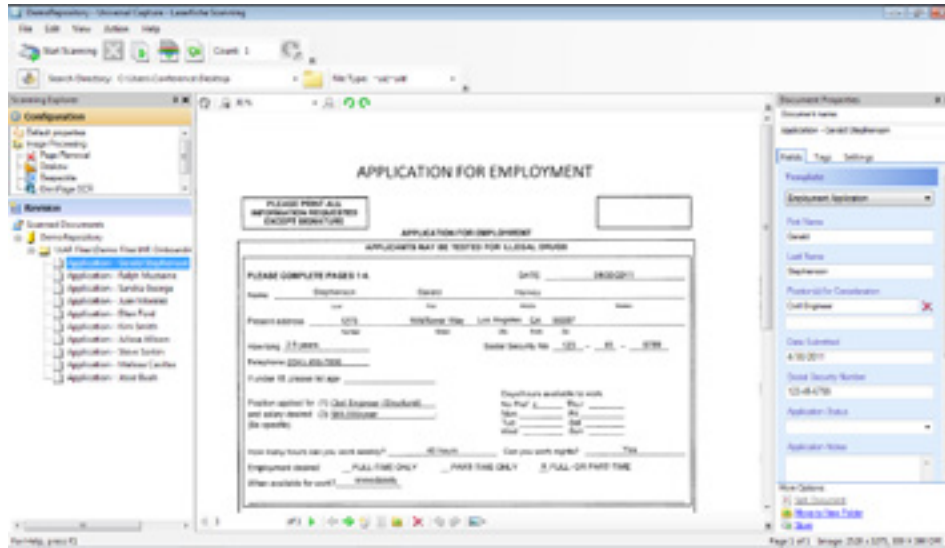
DemoRepository - Universal Capture - Laserfiche Scanning

File Edit View Action Help

Start Scanning Count: 1

Search Directory: C:\Users\Conference\Desktop File Type: *.tif;*.tiff

Scanning Explorer

Configuration

Default properties
Image Processing
Page Removal
Deskew
Despeckle
OmniPage OCR

Revisions

Scanned Documents
DemoRepository
\\HR Files\Demo Files\HR Onboarding
Application - Gerald Stephenson
Application - Ralph Mustacio
Application - Sandra Svenga
Application - Juan Vilanueva
Application - Ellen Ford
Application - Kim Smith
Application - Arlene Wilson
Application - Steve Sorkin
Application - Mathew Caulfas
Application - Alice Bush

APPLICATION FOR EMPLOYMENT

PLEASE PRINT ALL INFORMATION REQUESTED EXCEPT SIGNATURE

APPLICATION FOR EMPLOYMENT

APPLICANTS MAY BE TESTED FOR ILLEGAL DRUGS

PLEASE COMPLETE PAGES 1-4.

DATE 04/30/2011

Name Stephenson Gerald Harvey

Present address 1215 Wildflower Way Los Angeles CA 90087

How long 2.5 years Social Security No. 123 - 45 - 6789

Telephone (554) 455-7856

If under 18, please list age

Position applied for (1) Civil Engineer (Structural) and salary desired (2) $65,000/year (Be specific)

Days/Hours available to work

How many hours can you work weekly? 40 hours Can you work nights? Yes

Employment desired FULL-TIME ONLY PART-TIME ONLY X FULL-OR PART-TIME

When available for work? Immediately

Document Properties

Document name
Application - Gerald Stephenson

Fields Tags Settings

Template
Employment Application

First Name
Gerald

Last Name
Stephenson

Position(s) for Consideration
Civil Engineer

Date Submitted
4/30/2011

Social Security Number
123-45-6789

Application Status

Application Notes

More Options
Split Document
Move to New Folder
Save

For Help, press F1

Page 1 of 1 Image: 2520 x 3275, 300 x 300 DPI